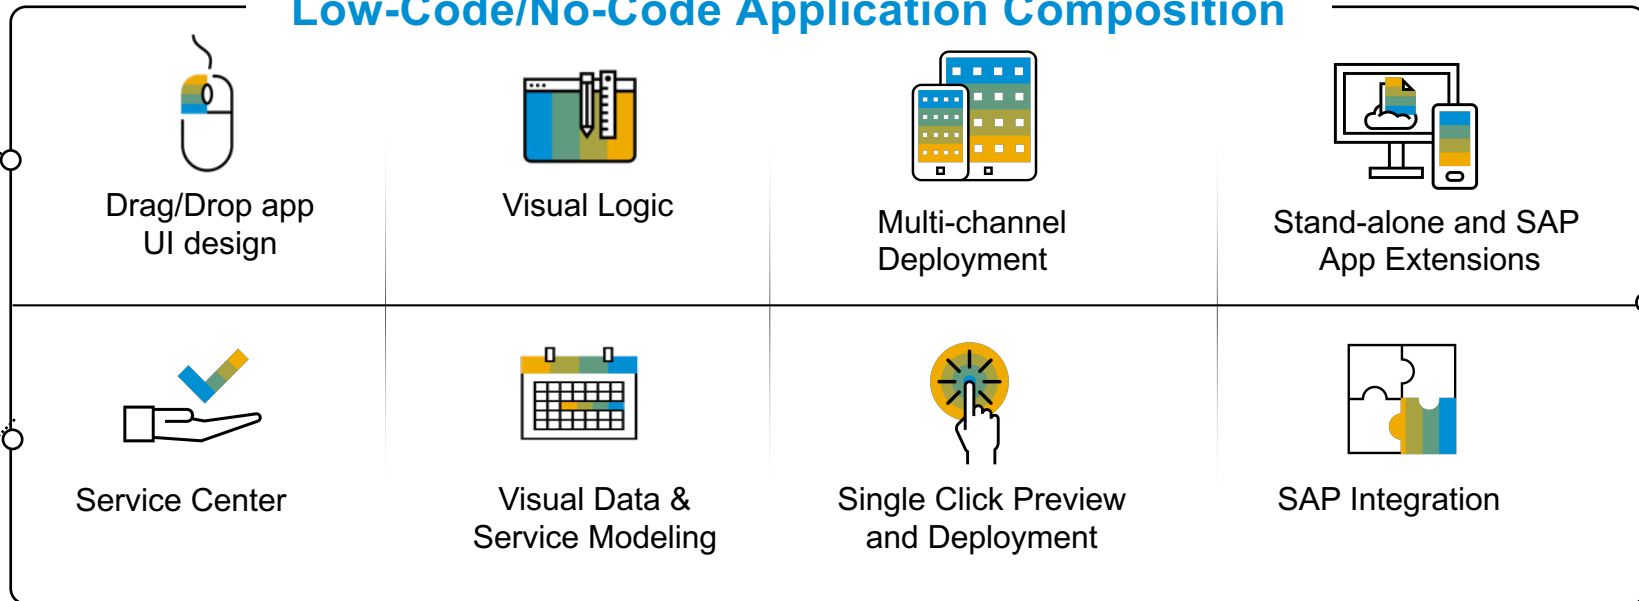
Low-Code/No-Code Application Composition

Drag/Drop app UI design

Visual Logic

Multi-channel Deployment

Stand-alone and SAP App Extensions

Service Center

Visual Data & Service Modeling

Single Click Preview and Deployment

SAP Integration